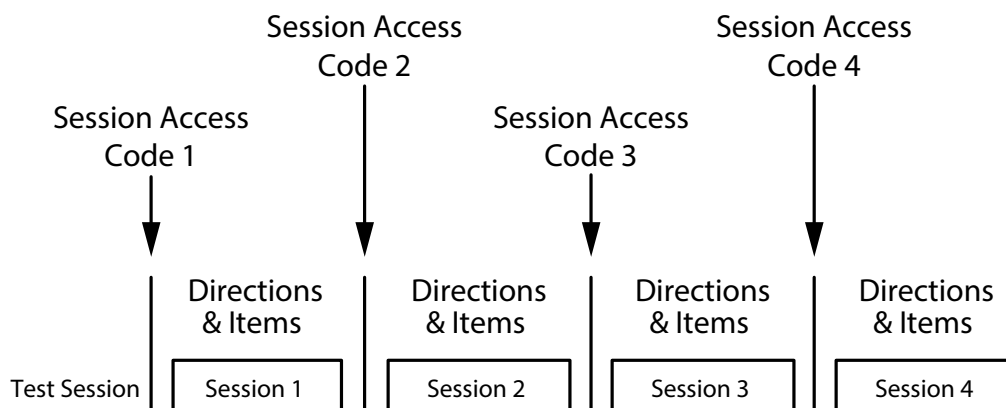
Session Access Code 2

Session Access Code 4

Session Access Code 1

Session Access Code 3

Directions & Items

Directions & Items

Directions & Items

Directions & Items

Test Session

Session 1

Session 2

Session 3

Session 4